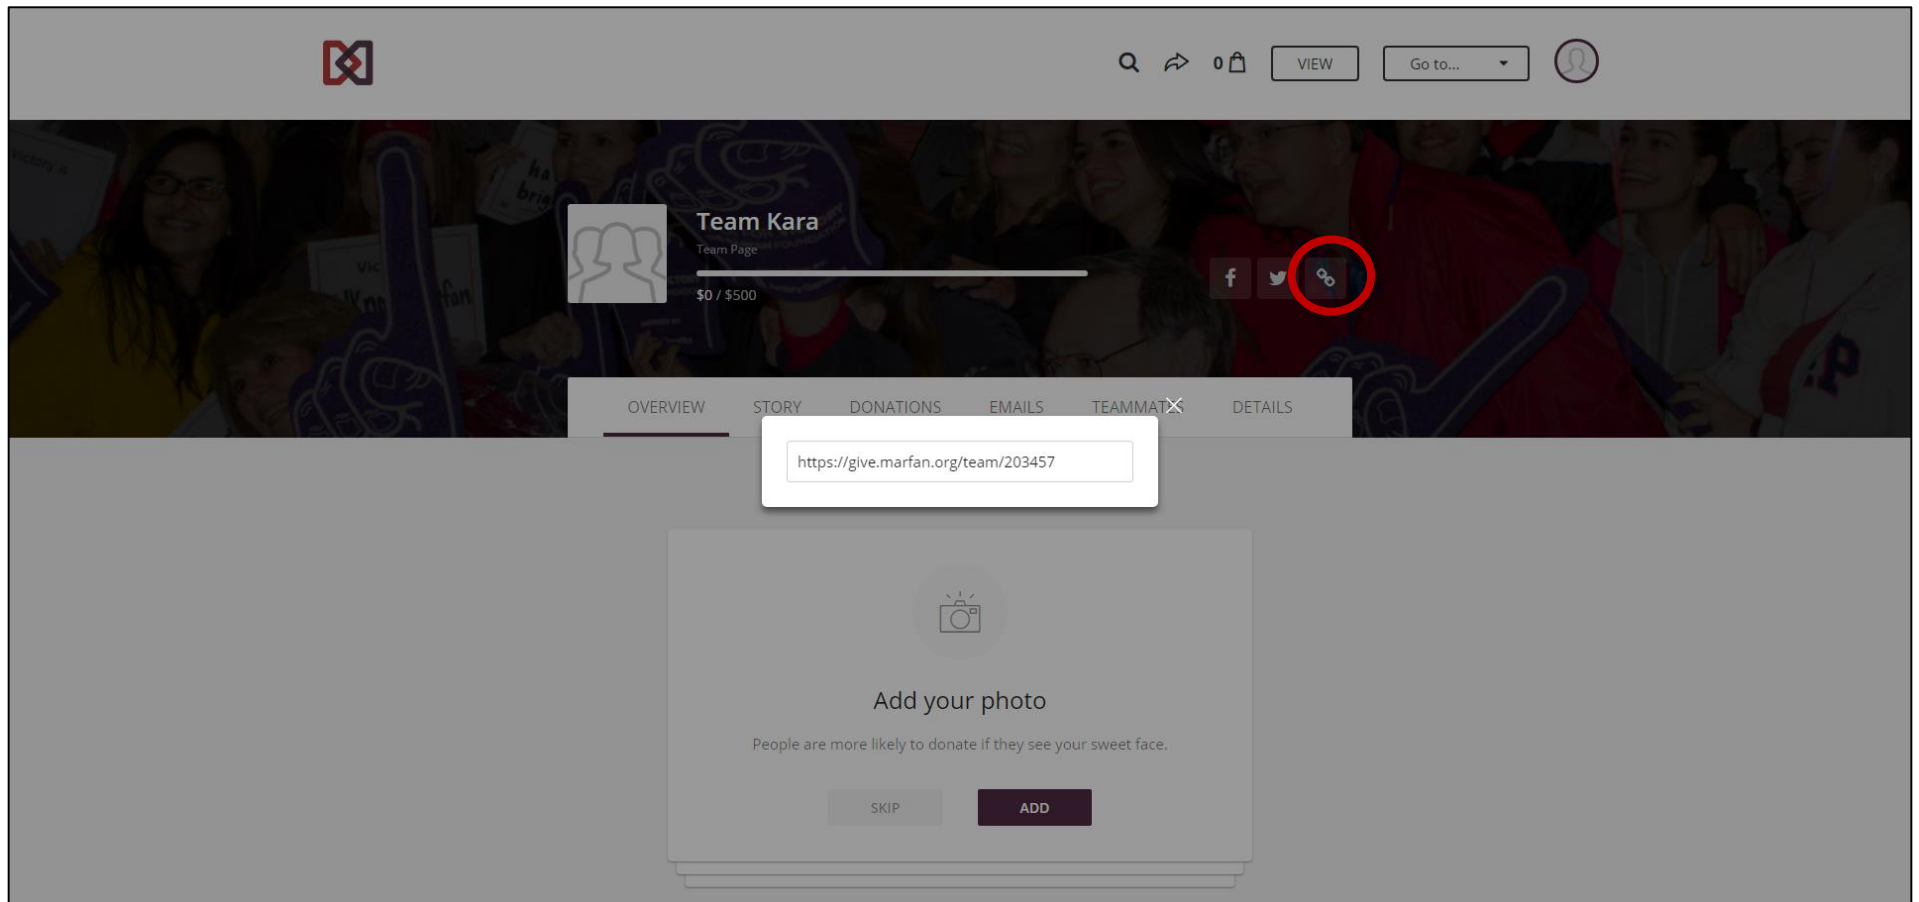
0

VIEW

Go to...

Team Kara

Team Page

$0 / $500

OVERVIEW STORY DONATIONS EMAILS TEAMMATES DETAILS

https://give.marfan.org/team/203457

Add your photo

People are more likely to donate if they see your sweet face.

SKIP

ADD